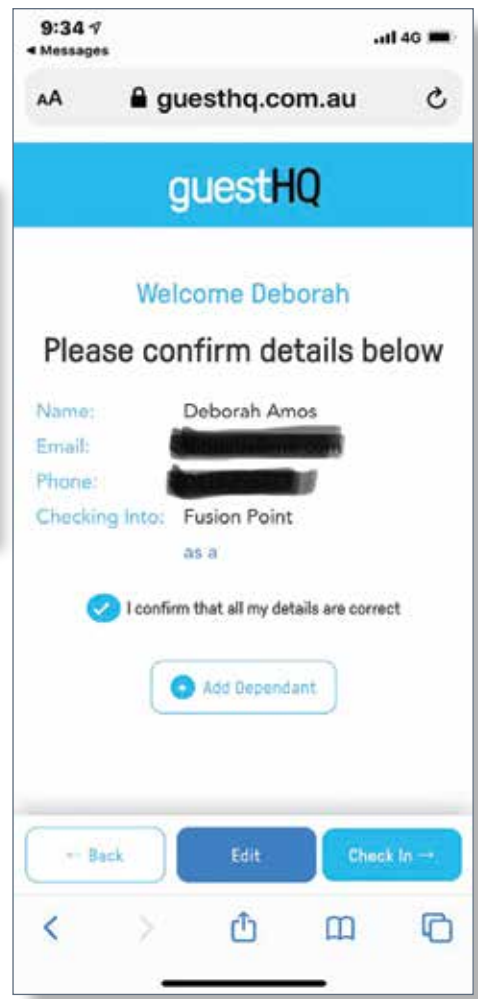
9:34
◂ Messages
4G

AA guesthq.com.au

guestHQ

Welcome Deborah

Please confirm details below

Name: Deborah Amos
Email: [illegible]
Phone: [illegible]
Checking Into: Fusion Point
as a

I confirm that all my details are correct

Add Dependant

← Back
Edit
Check In →